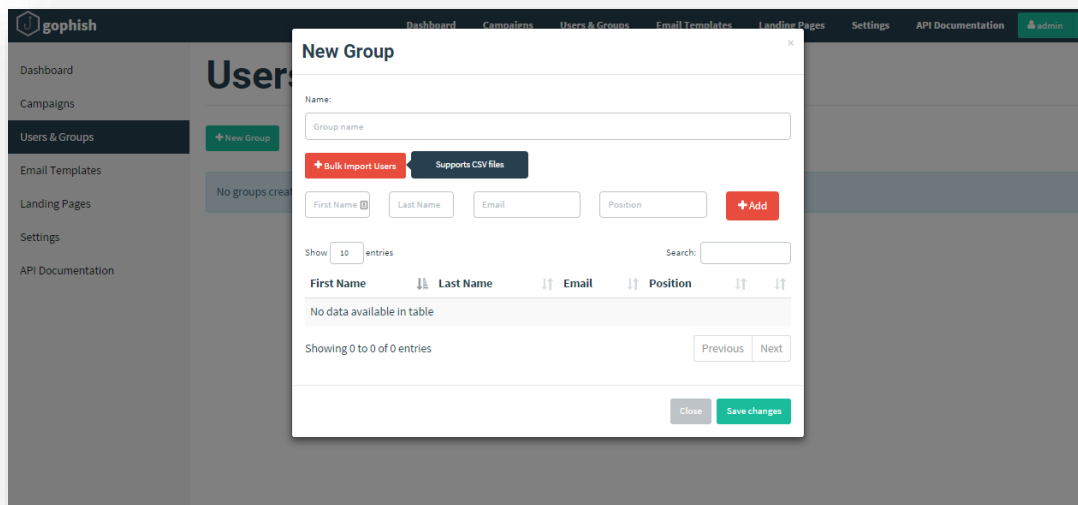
gophish

Dashboard Campaigns Users & Groups Email Templates Landing Pages Settings API Documentation admin

Dashboard
Campaigns
Users & Groups
Email Templates
Landing Pages
Settings
API Documentation

Users

+ New Group

No groups creat

New Group

×

Name:

Group name

+ Bulk Import Users

Supports CSV files

First Name

Last Name

Email

Position

+ Add

Show 10 entries

Search:

| First Name | Last Name | Email | Position | |
|---|---|---|---|---|
| No data available in table | | | | |

Showing 0 to 0 of 0 entries

Previous Next

Close

Save changes